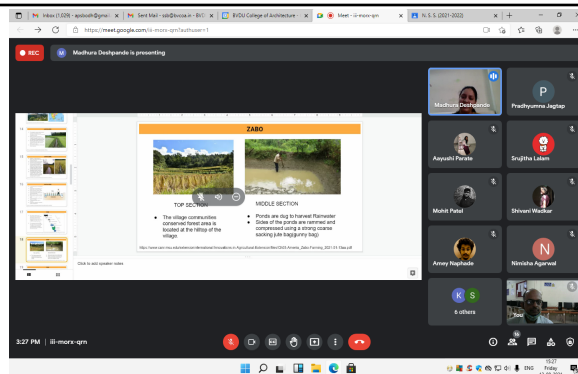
Inbox (1,029) - apsbodh@gmail ×
Sent Mail - sdr@bvcoa.in - BVC ×
BVDU College of Architecture ×
Meet - iii-morx-qrn ×
N. S. S. (2021-2022) ×
+

https://meet.google.com/iii-morx-qrn?authuser=1

REC

M Madhura Deshpande is presenting

ZABO

TOP SECTION

• The village communities conserved forest area is located at the hilltop of the village

MIDDLE SECTION

• Ponds are dug to harvest Rainwater
• Sides of the ponds are rammed and compressed using a strong coarse sacking jute bag(gunny bag)

Click to add speaker notes

Madhura Deshpande

P Pradhyumna Jagtap

Aayushi Parate

Srujitha Lalam

Mohit Patel

Shivani Wadkar

Amey Naphade

N Nimisha Agarwal

K S 6 others

You

3:27 PM | iii-morx-qrn

ENG
15:27
Friday